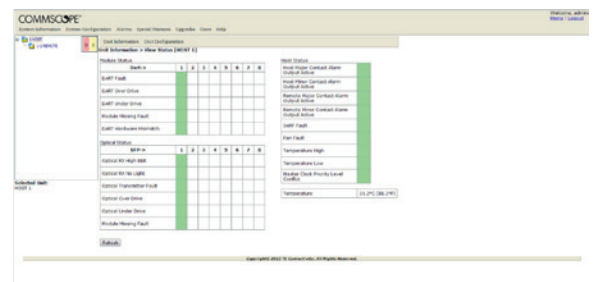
COMMSCOPE

Welcome, admin
Menu | Logout

System Information System Configuration Alarms Special Features Upgrades Users Help

HOST
REMOTE

Unit Information Unit Configuration

Unit Information > View Status [HOST 1]

Module Status

| DART # | 1 | 2 | 3 | 4 | 5 | 6 | 7 | 8 |
|---|---|---|---|---|---|---|---|---|
| DART Fault | | | | | | | | |
| DART Over Drive | | | | | | | | |
| DART Under Drive | | | | | | | | |
| Module Missing Fault | | | | | | | | |
| DART Hardware Mismatch | | | | | | | | |

Optical Status

| SFP # | 1 | 2 | 3 | 4 | 5 | 6 | 7 | 8 |
|---|---|---|---|---|---|---|---|---|
| Optical RX High BER | | | | | | | | |
| Optical RX No Light | | | | | | | | |
| Optical Transmitter Fault | | | | | | | | |
| Optical Over Drive | | | | | | | | |
| Optical Under Drive | | | | | | | | |
| Module Missing Fault | | | | | | | | |

Refresh

Host Status

| | |
|---|---|
| Host Major Contact Alarm Output Active | |
| Host Minor Contact Alarm Output Active | |
| Remote Major Contact Alarm Output Active | |
| Remote Minor Contact Alarm Output Active | |
| SeRF Fault | |
| Fan Fault | |
| Temperature High | |
| Temperature Low | |
| Master Clock Priority Level Conflict | |

| Temperature | 21.2°C (70.2°F) |
|---|---|

Selected Unit:
HOST 1

Copyright 2012 © CommScope, All Rights Reserved.